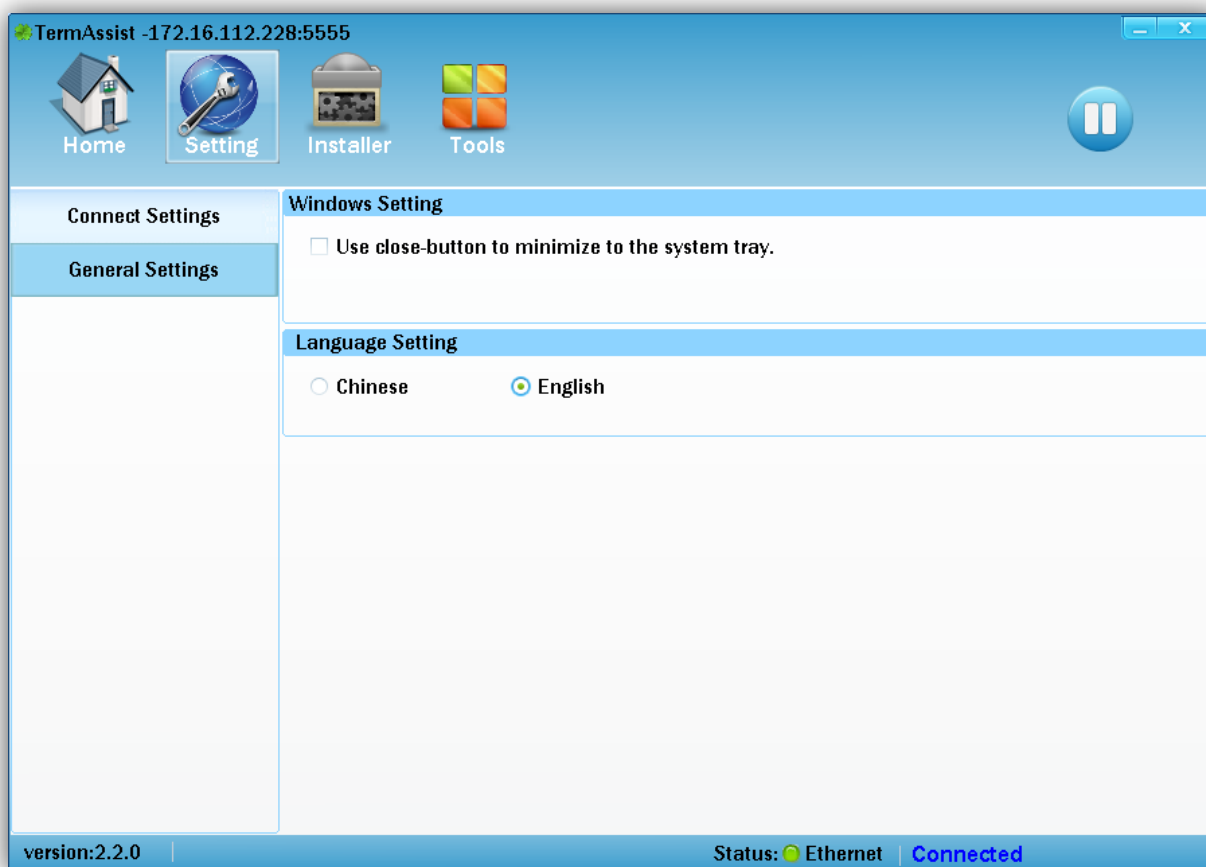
TermAssist -172.16.112.228:5555

Home
Setting
Installer
Tools

Connect Settings
General Settings

Windows Setting
Use close-button to minimize to the system tray.

Language Setting
Chinese
English

version:2.2.0
Status: Ethernet
Connected